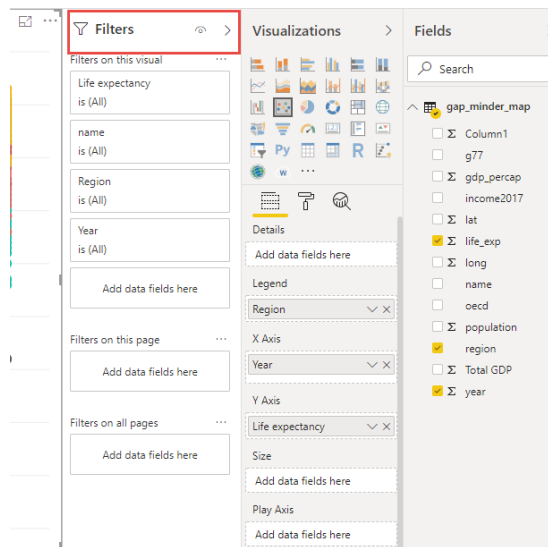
Filters

Filters on this visual ...

Life expectancy
is (All)

name
is (All)

Region
is (All)

Year
is (All)

Add data fields here

Filters on this page ...

Add data fields here

Filters on all pages ...

Add data fields here

Visualizations >

Py R
W ...

Details
Add data fields here

Legend
Region

X Axis
Year

Y Axis
Life expectancy

Size
Add data fields here

Play Axis
Add data fields here

Fields >

Search

gap_minder_map
Σ Column1
g77
Σ gdp_percap
income2017
Σ lat
Σ life_exp
Σ long
name
oecd
Σ population
region
Σ Total GDP
Σ year